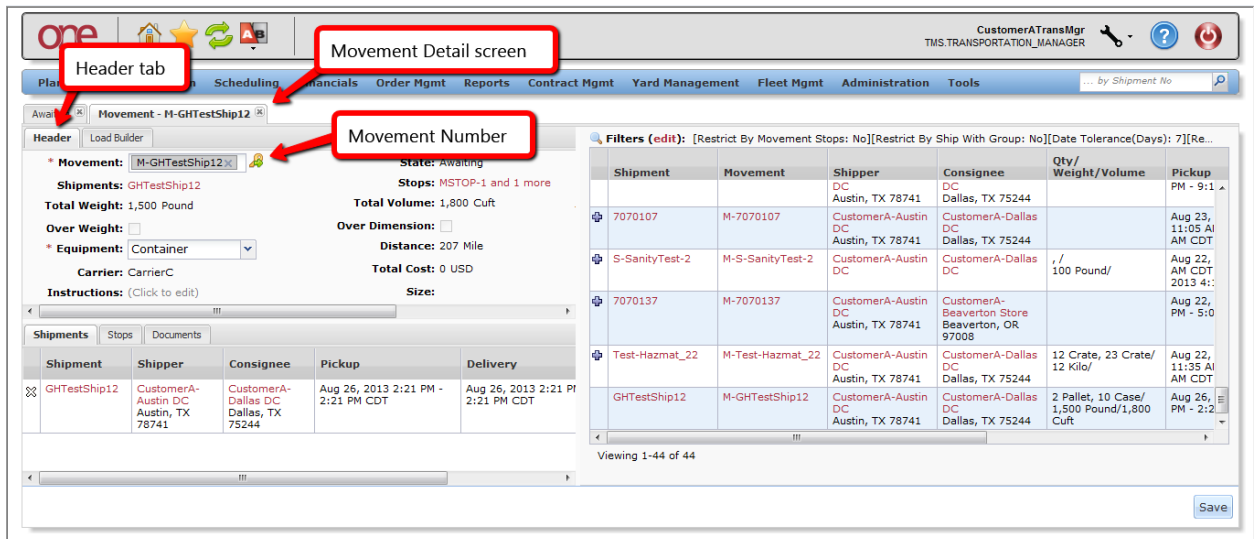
one

CustomerATransMgr
TMS.TRANSPORTATION_MANAGER

Header tab

Movement Detail screen

Pla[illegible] Scheduling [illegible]nancials Order Mgmt Reports Contract Mgmt Yard Management Fleet Mgmt Administration Tools

... by Shipment No

Awai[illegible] Movement - M-GHTestShip12

Header Load Builder

Movement Number

* Movement: M-GHTestShip12

Shipments: GHTestShip12

Total Weight: 1,500 Pound

Over Weight:

* Equipment: Container

Carrier: CarrierC

Instructions: (Click to edit)

State: Awaiting

Stops: MSTOP-1 and 1 more

Total Volume: 1,800 Cuft

Over Dimension:

Distance: 207 Mile

Total Cost: 0 USD

Size:

Shipments Stops Documents

| Shipment | Shipper | Consignee | Pickup | Delivery |
|---|---|---|---|---|
| GHTestShip12 | CustomerA-Austin DC Austin, TX 78741 | CustomerA-Dallas DC Dallas, TX 75244 | Aug 26, 2013 2:21 PM - 2:21 PM CDT | Aug 26, 2013 2:21 PM - 2:21 PM CDT |

Filters (edit): [Restrict By Movement Stops: No][Restrict By Ship With Group: No][Date Tolerance(Days): 7][Re...

| Shipment | Movement | Shipper | Consignee | Qty/ Weight/Volume | Pickup |
|---|---|---|---|---|---|
| | | DC Austin, TX 78741 | DC Dallas, TX 75244 | | PM - 9:1 |
| 7070107 | M-7070107 | CustomerA-Austin DC Austin, TX 78741 | CustomerA-Dallas DC Dallas, TX 75244 | | Aug 23, 11:05 A AM CDT |
| S-SanityTest-2 | M-S-SanityTest-2 | CustomerA-Austin DC | CustomerA-Dallas DC | , / 100 Pound/ | Aug 22, AM CDT 2013 4: |
| 7070137 | M-7070137 | CustomerA-Austin DC Austin, TX 78741 | CustomerA-Beaverton Store Beaverton, OR 97008 | | Aug 22, PM - 5:0 |
| Test-Hazmat_22 | M-Test-Hazmat_22 | CustomerA-Austin DC Austin, TX 78741 | CustomerA-Dallas DC Dallas, TX 75244 | 12 Crate, 23 Crate/ 12 Kilo/ | Aug 22, 11:35 A AM CDT |
| GHTestShip12 | M-GHTestShip12 | CustomerA-Austin DC Austin, TX 78741 | CustomerA-Dallas DC Dallas, TX 75244 | 2 Pallet, 10 Case/ 1,500 Pound/1,800 Cuft | Aug 26, PM - 2:2 |

Viewing 1-44 of 44

Save